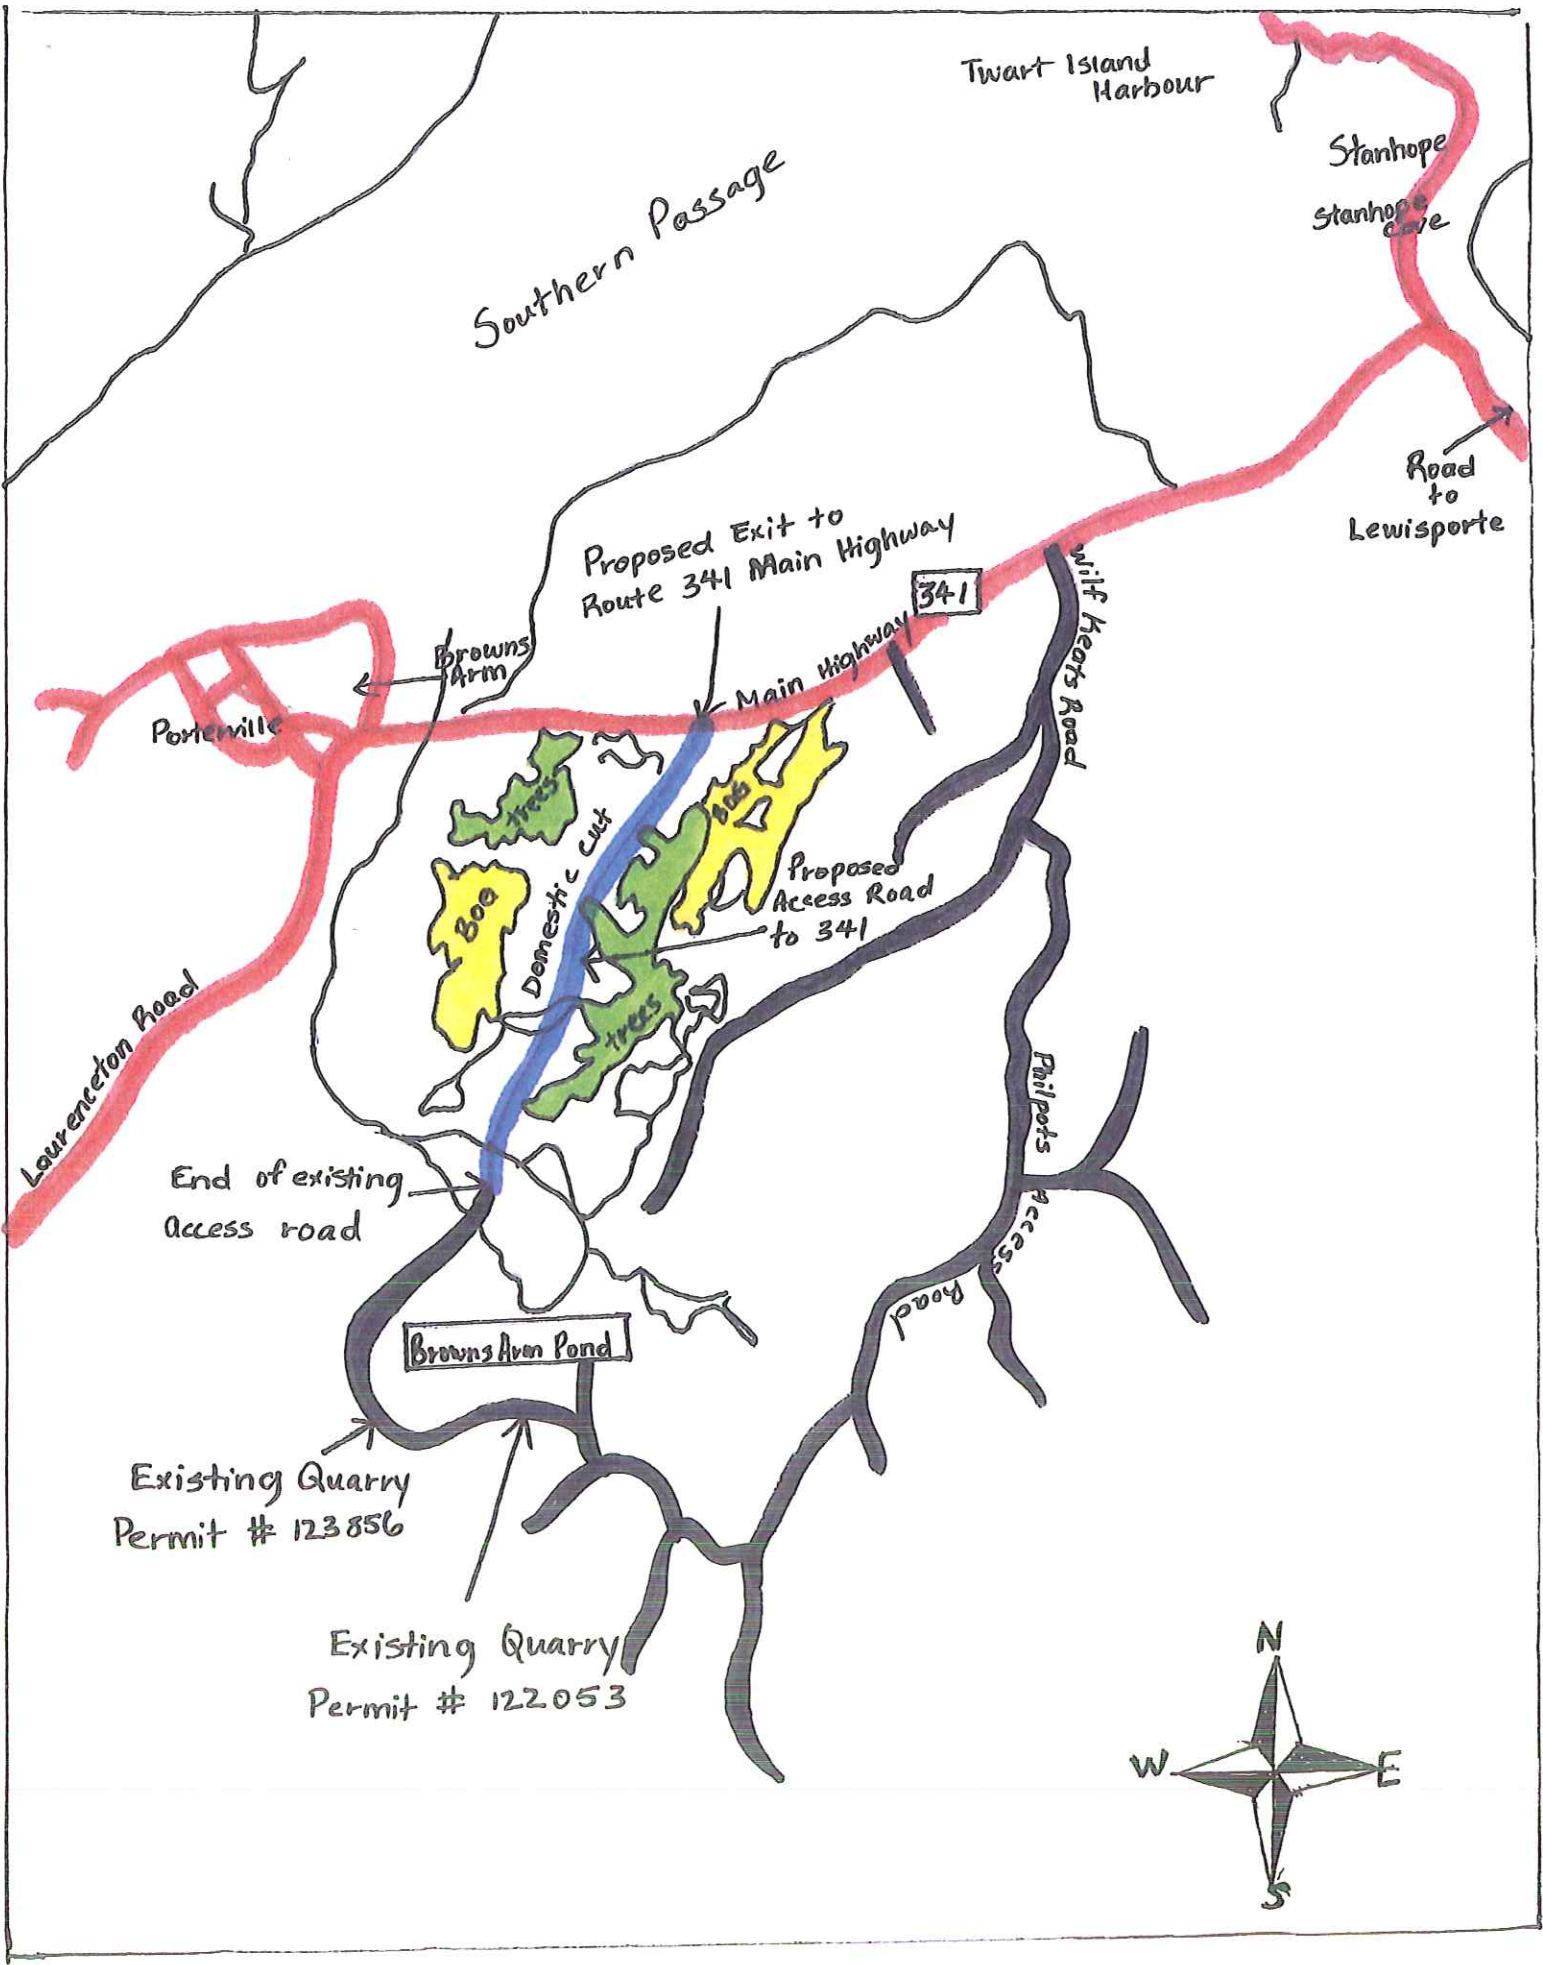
Twart Island Harbour

Stanhope

Stanhope Cove

Southern Passage

Road to Lewisporte

Proposed Exit to Route 341 Main Highway

341

Main Highway

Browns Arm

Porterville

Wilf Heats Road

trees

Bog

Bog

Domestic Cut

Proposed Access Road to 341

trees

Laurenceton Road

Philpots Access Road

End of existing access road

Browns Arm Pond

Existing Quarry Permit # 123856

Existing Quarry Permit # 122053

N

W

E

S